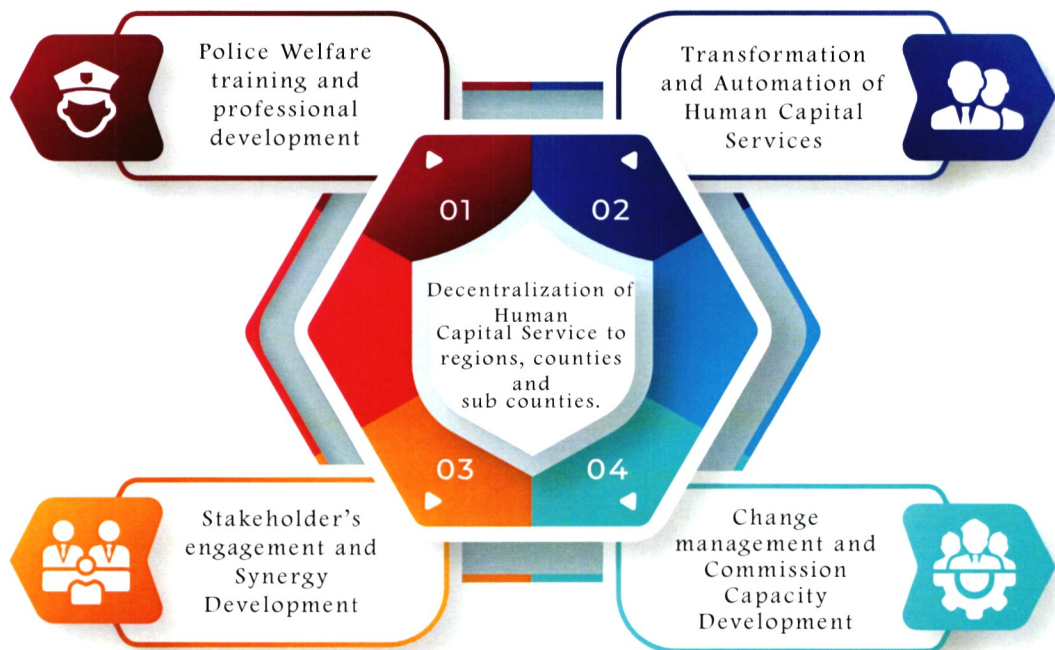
Police Welfare training and professional development

Transformation and Automation of Human Capital Services

01

02

Decentralization of Human Capital Service to regions, counties and sub counties.

03

04

Stakeholder's engagement and Synergy Development

Change management and Commission Capacity Development